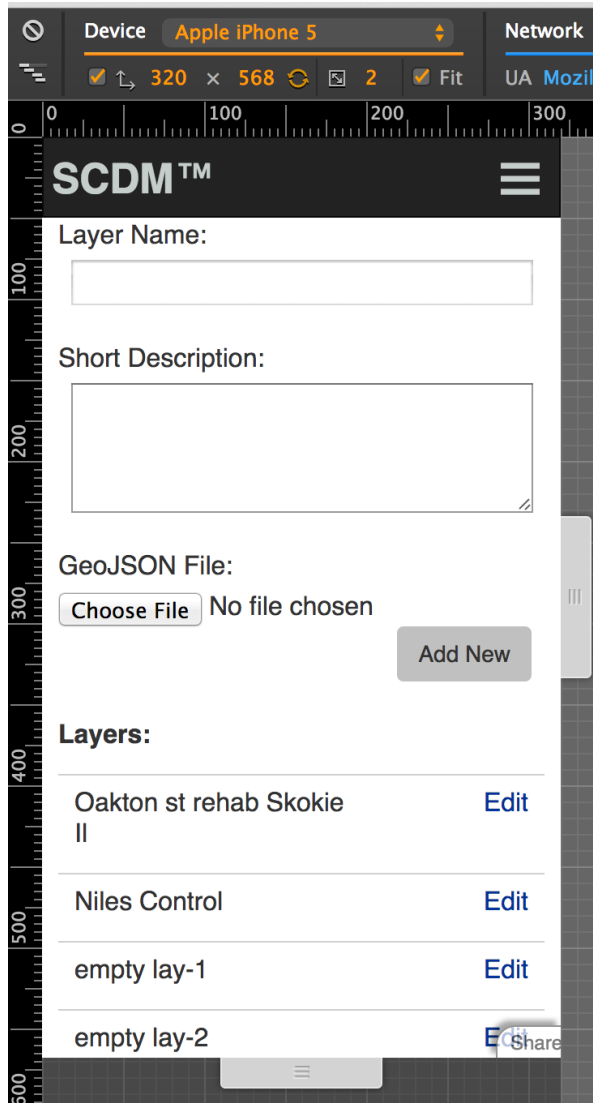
Device Apple iPhone 5
320 × 568 2 Fit
Network
UA Mozil
0 100 200 300
0
SCDM™
Layer Name:
100
Short Description:
200
GeoJSON File:
300
Choose File No file chosen
Add New
Layers:
400
Oakton st rehab Skokie II Edit
Niles Control Edit
500
empty lay-1 Edit
empty lay-2 Edit
Share
600